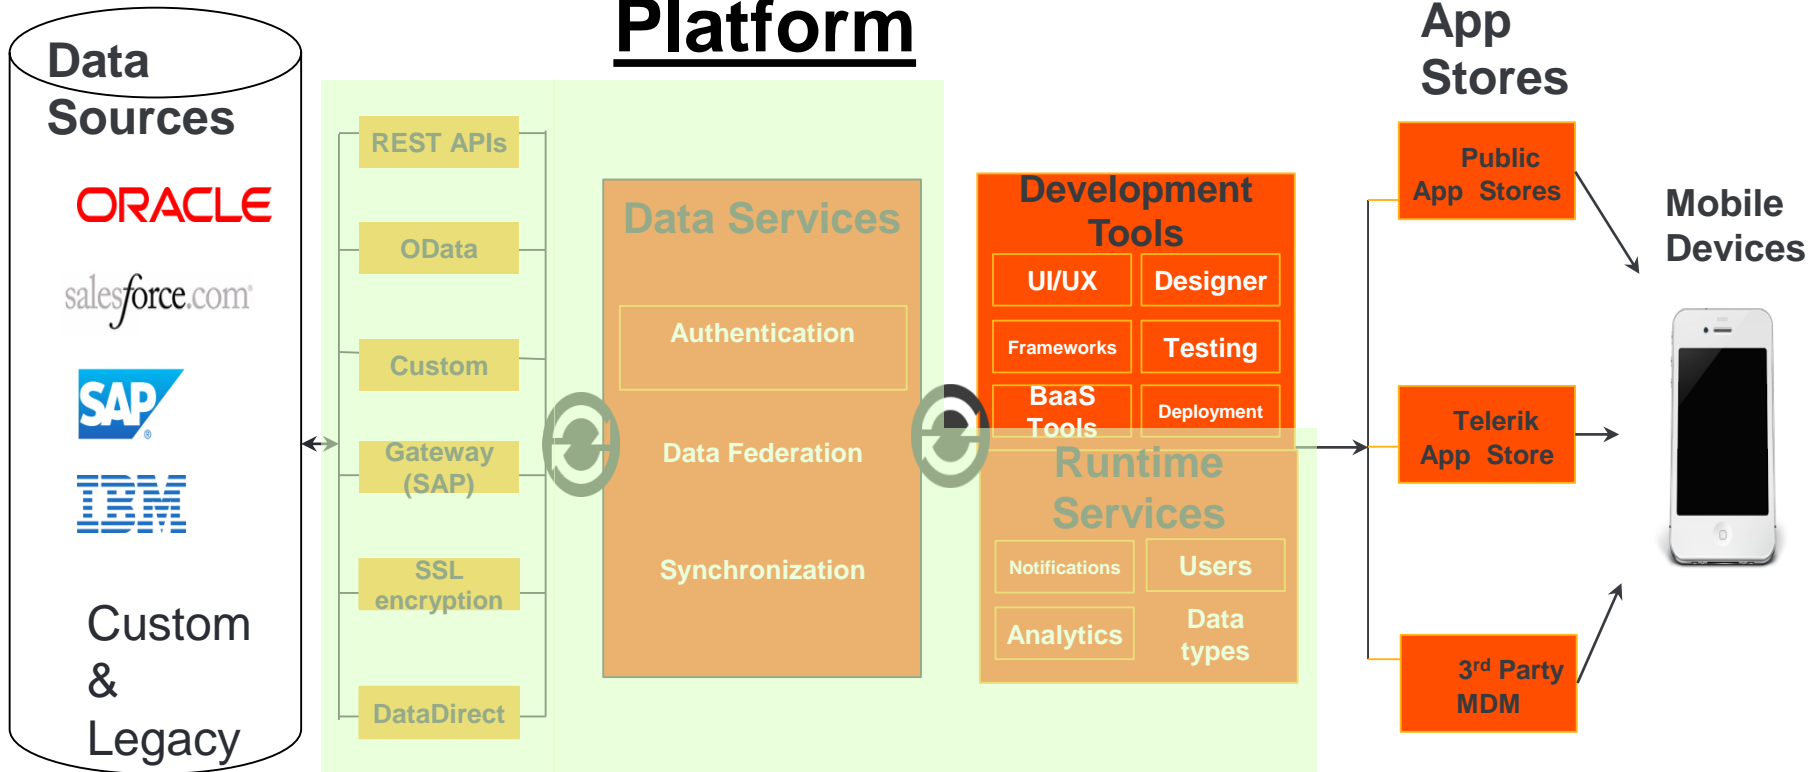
Platform

Data Sources

ORACLE

salesforce.com

SAP

IBM

Custom & Legacy

REST APIs

OData

Custom

Gateway (SAP)

SSL encryption

DataDirect

Data Services

Authentication

Data Federation

Synchronization

Development Tools

UI/UX

Designer

Frameworks

Testing

BaaS Tools

Deployment

Runtime Services

Notifications

Users

Analytics

Data types

App Stores

Public App Stores

Telerik App Store

3$^{rd}$ Party MDM

Mobile Devices